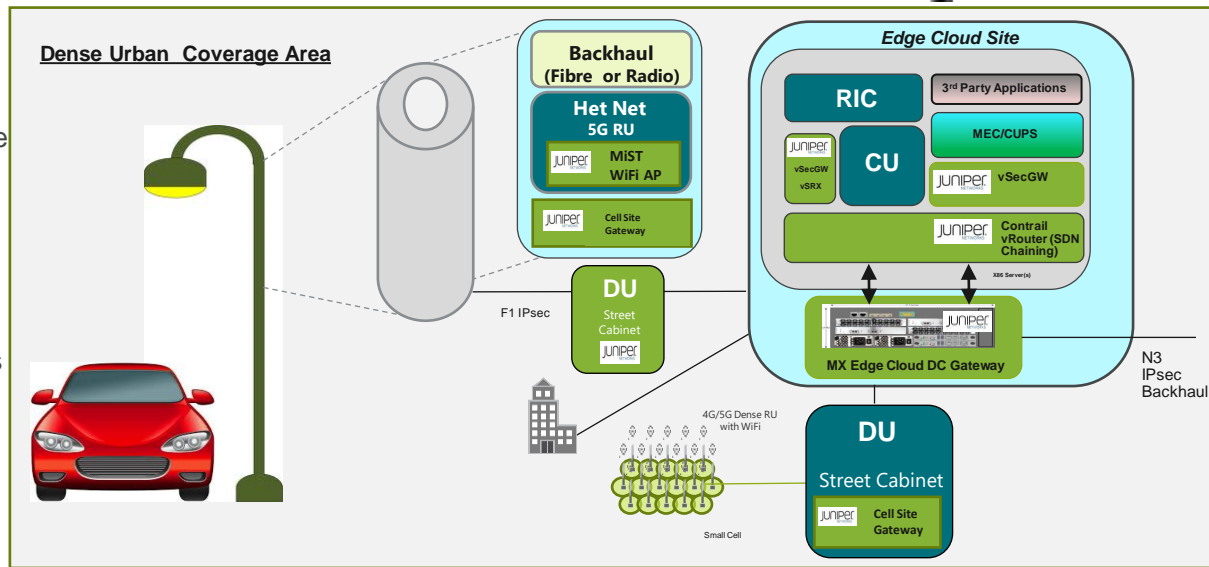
Dense Urban Coverage Area

Backhaul (Fibre or Radio)

Het Net
5G RU

JUNIPER
MiST WiFi AP

JUNIPER
Cell Site Gateway

DU
Street Cabinet
JUNIPER

F1 IPsec

Edge Cloud Site

RIC

3rd Party Applications

MEC/CUPS

JUNIPER
vSecGW
vSRX

CU

JUNIPER
vSecGW

JUNIPER
Contrail vRouter (SDN Chaining)

X86 Server(s)

JUNIPER

MX Edge Cloud DC Gateway

N3
IPsec
Backhaul

4G/5G Dense RU with WiFi

Small Cell

DU

Street Cabinet

JUNIPER
Cell Site Gateway